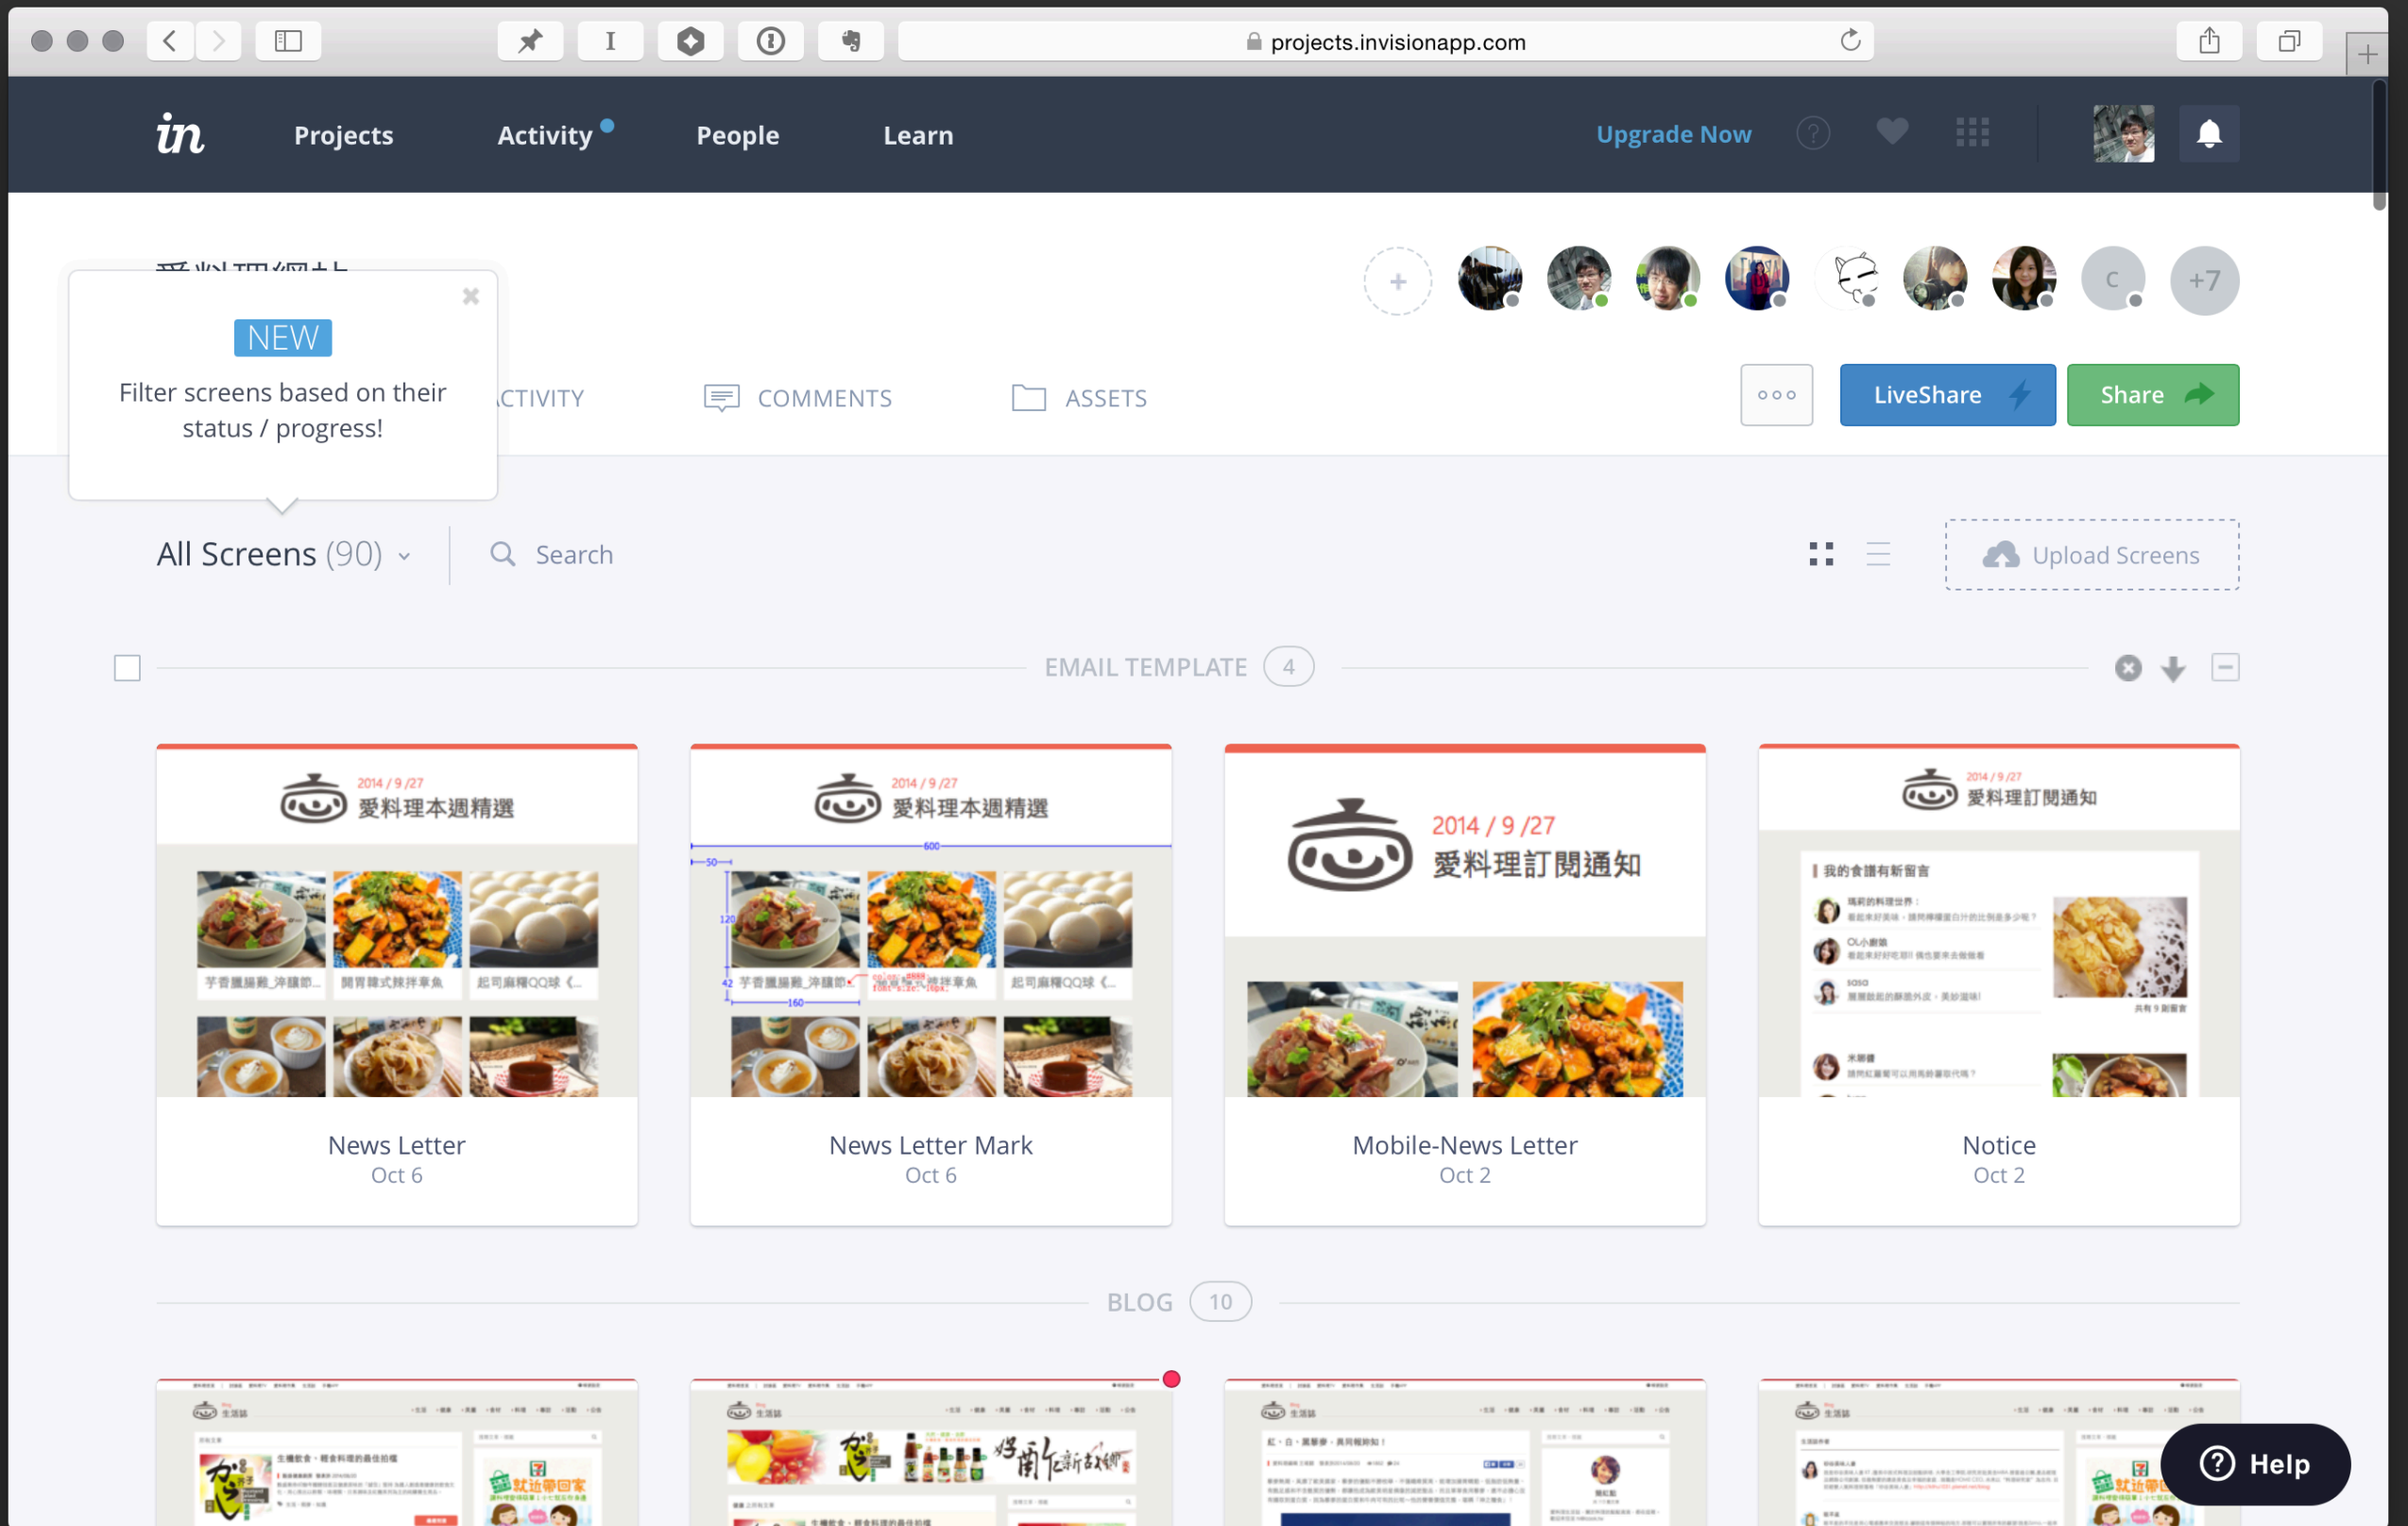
projects.invisionapp.com

in Projects Activity People Learn Upgrade Now

+ C +7

NEW
Filter screens based on their status / progress!

ACTIVITY COMMENTS ASSETS

LiveShare Share

All Screens (90) Search Upload Screens

EMAIL TEMPLATE 4

2014 / 9 /27 愛料理本週精選

芋香臘腸鬆_沖繩節... 開胃韓式辣拌章魚 起司麻糬QQ球（...

News Letter
Oct 6

2014 / 9 /27 愛料理本週精選

News Letter Mark
Oct 6

2014 / 9 /27 愛料理訂閱通知

Mobile-News Letter
Oct 2

2014 / 9 /27 愛料理訂閱通知

我的食譜有新留言

Notice
Oct 2

BLOG 10

Help